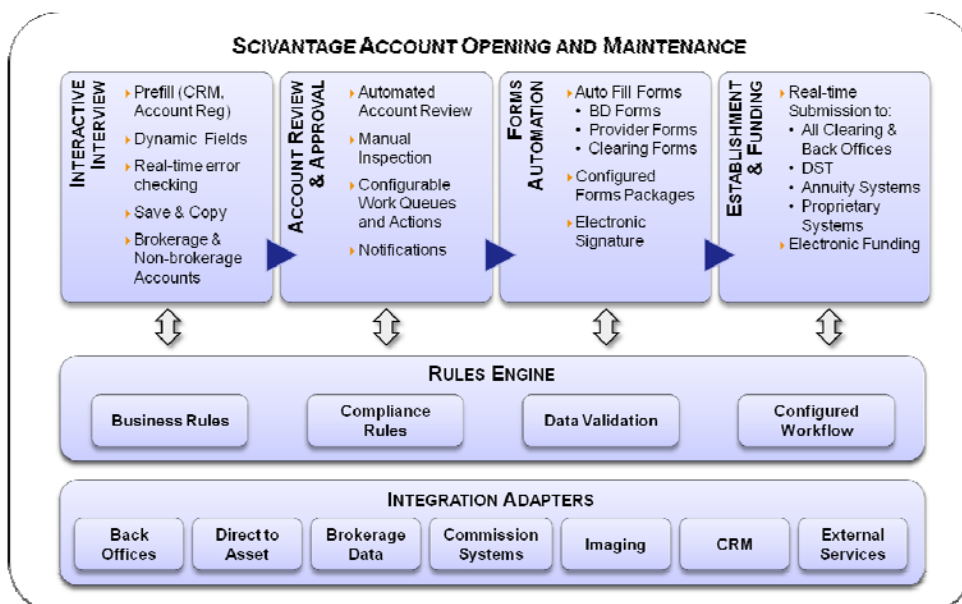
SCIVANTAGE ACCOUNT OPENING AND MAINTENANCE

INTERACTIVE INTERVIEW
Prefill (CRM, Account Reg)
Dynamic Fields
Real-time error checking
Save & Copy
Brokerage & Non-brokerage Accounts

ACCOUNT REVIEW & APPROVAL
Automated Account Review
Manual Inspection
Configurable Work Queues and Actions
Notifications

FORMS AUTOMATION
Auto Fill Forms
• BD Forms
• Provider Forms
• Clearing Forms
Configured Forms Packages
Electronic Signature

ESTABLISHMENT & FUNDING
Real-time Submission to:
• All Clearing & Back Offices
• DST
• Annuity Systems
• Proprietary Systems
Electronic Funding

RULES ENGINE
Business Rules
Compliance Rules
Data Validation
Configured Workflow

INTEGRATION ADAPTERS
Back Offices
Direct to Asset
Brokerage Data
Commission Systems
Imaging
CRM
External Services